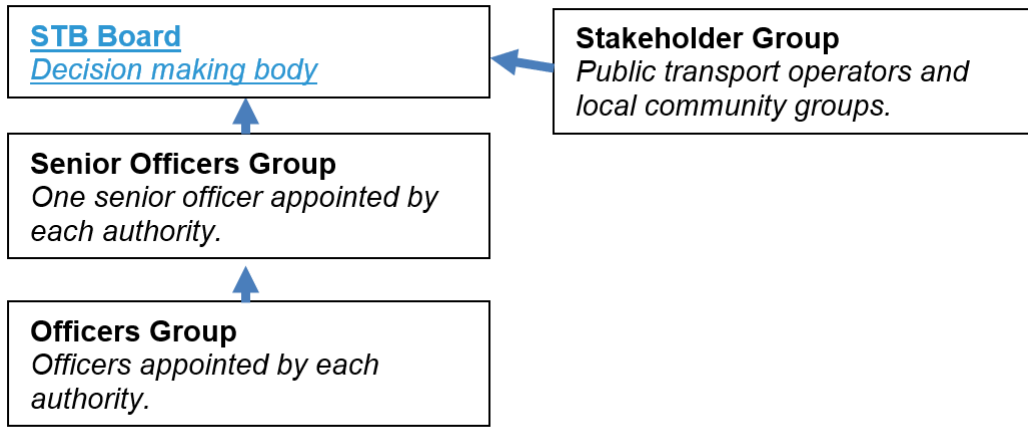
STB Board
Decision making body

Stakeholder Group
Public transport operators and local community groups.

Senior Officers Group
One senior officer appointed by each authority.

Officers Group
Officers appointed by each authority.